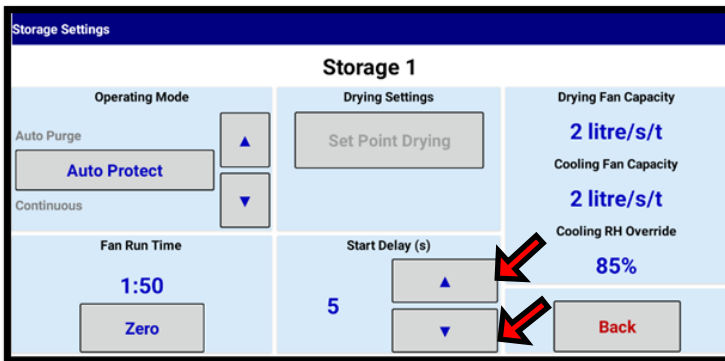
Storage Settings

Storage 1

Operating Mode

Auto Purge

Auto Protect

Continuous

▲

▼

Drying Settings

Set Point Drying

Drying Fan Capacity

2 litre/s/t

Cooling Fan Capacity

2 litre/s/t

Cooling RH Override

85%

Fan Run Time

1:50

Zero

Start Delay (s)

5

▲

▼

Back